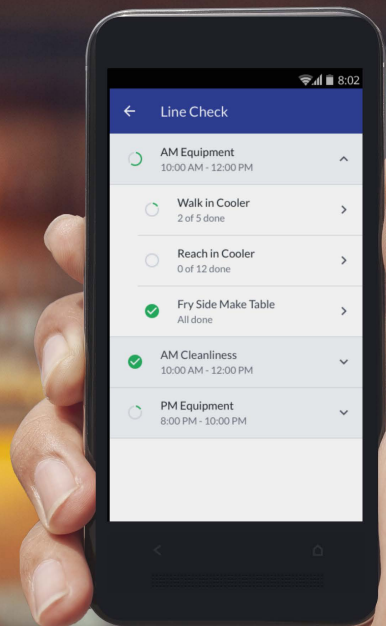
8:02

Line Check

AM Equipment
10:00 AM - 12:00 PM

Walk in Cooler
2 of 5 done

Reach in Cooler
0 of 12 done

Fry Side Make Table
All done

AM Cleanliness
10:00 AM - 12:00 PM

PM Equipment
8:00 PM - 10:00 PM